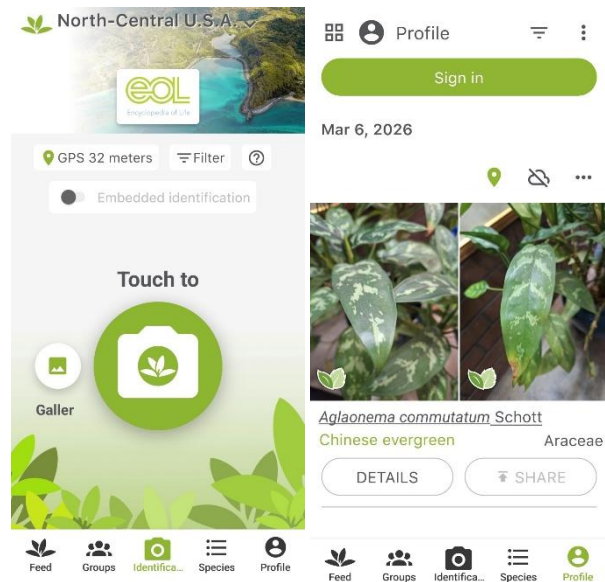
North-Central U.S.A.

eOL
Encyclopedia of Life

GPS 32 meters
Filter
?

Embedded identification

Touch to

Galler

Feed
Groups
Identifica...
Species
Profile

Profile

Sign in

Mar 6, 2026

Aglaonema commutatum Schott
Chinese evergreen
Araceae

DETAILS
SHARE

Feed
Groups
Identifica...
Species
Profile